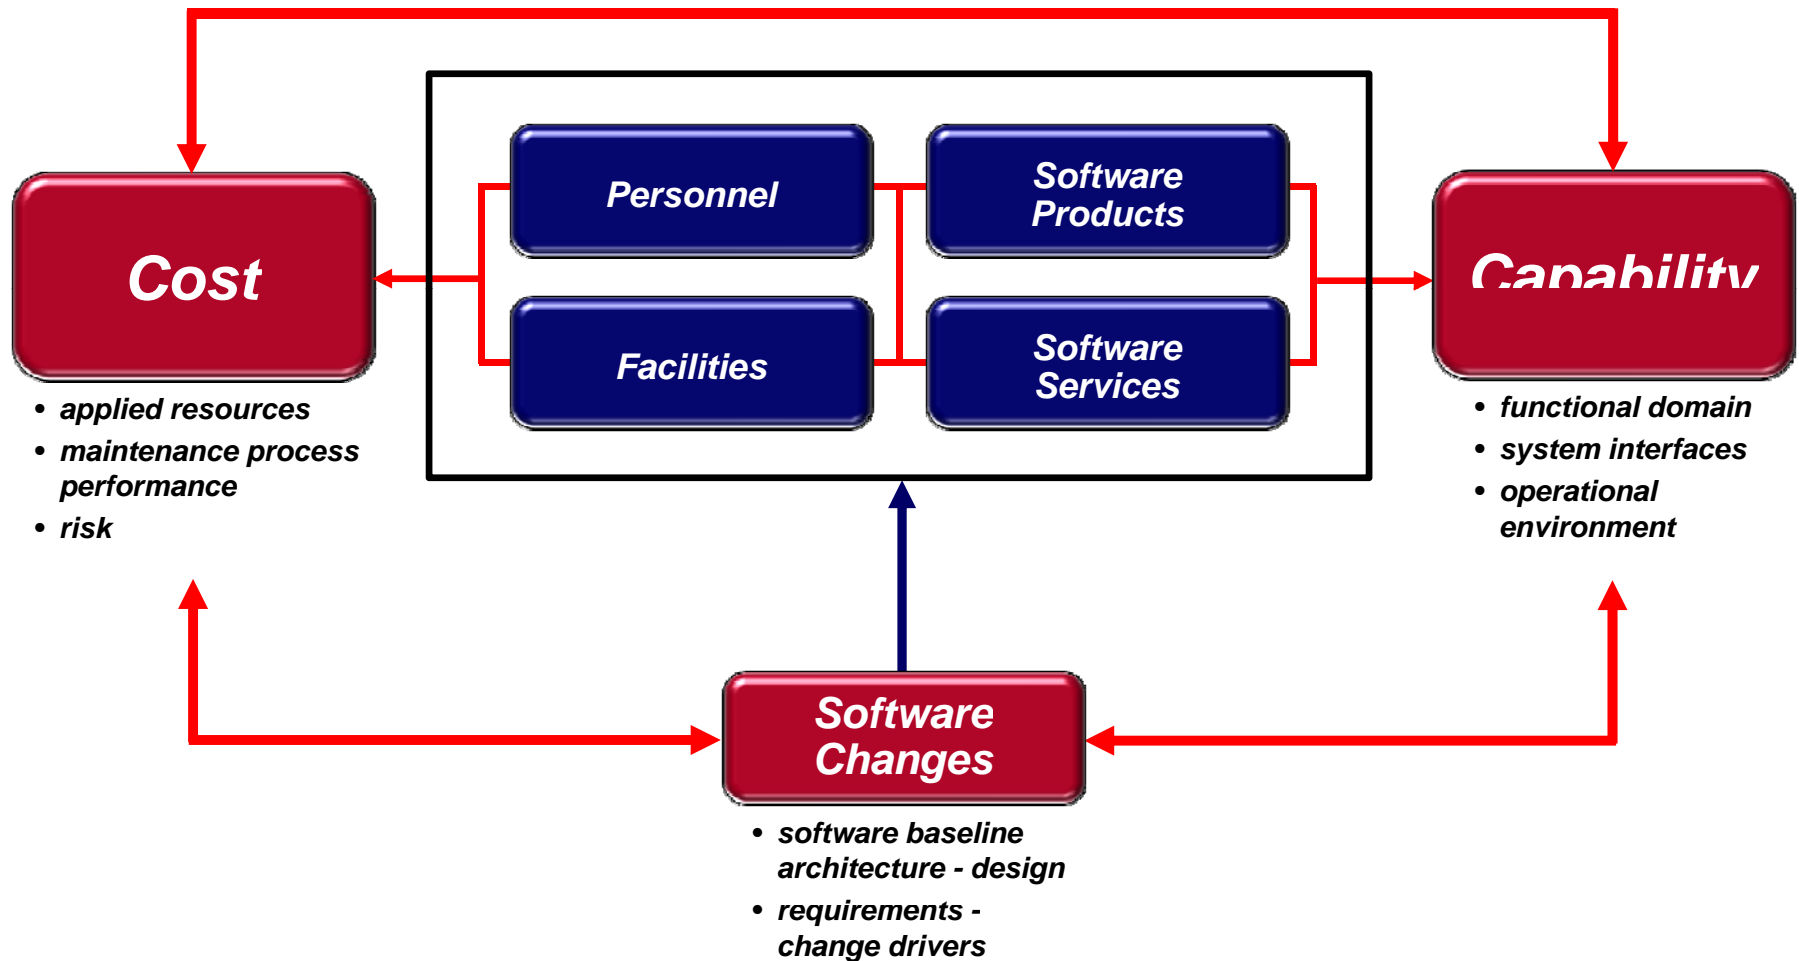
Personnel

Software Products

Facilities

Software Services

Cost

• applied resources
• maintenance process performance
• risk

Capability

• functional domain
• system interfaces
• operational environment

Software Changes

• software baseline architecture - design
• requirements - change drivers